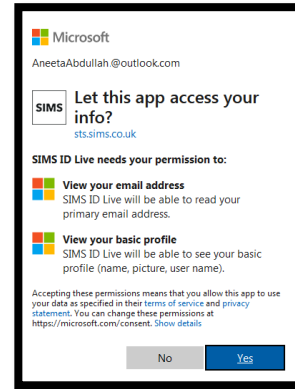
Microsoft

AneetaAbdullah.@outlook.com

SIMS

Let this app access your info?

sts.sims.co.uk

SIMS ID Live needs your permission to:

View your email address
SIMS ID Live will be able to read your primary email address.

View your basic profile
SIMS ID Live will be able to see your basic profile (name, picture, user name).

Accepting these permissions means that you allow this app to use your data as specified in their terms of service and privacy statement. You can change these permissions at https://microsoft.com/consent. Show details

No

Yes